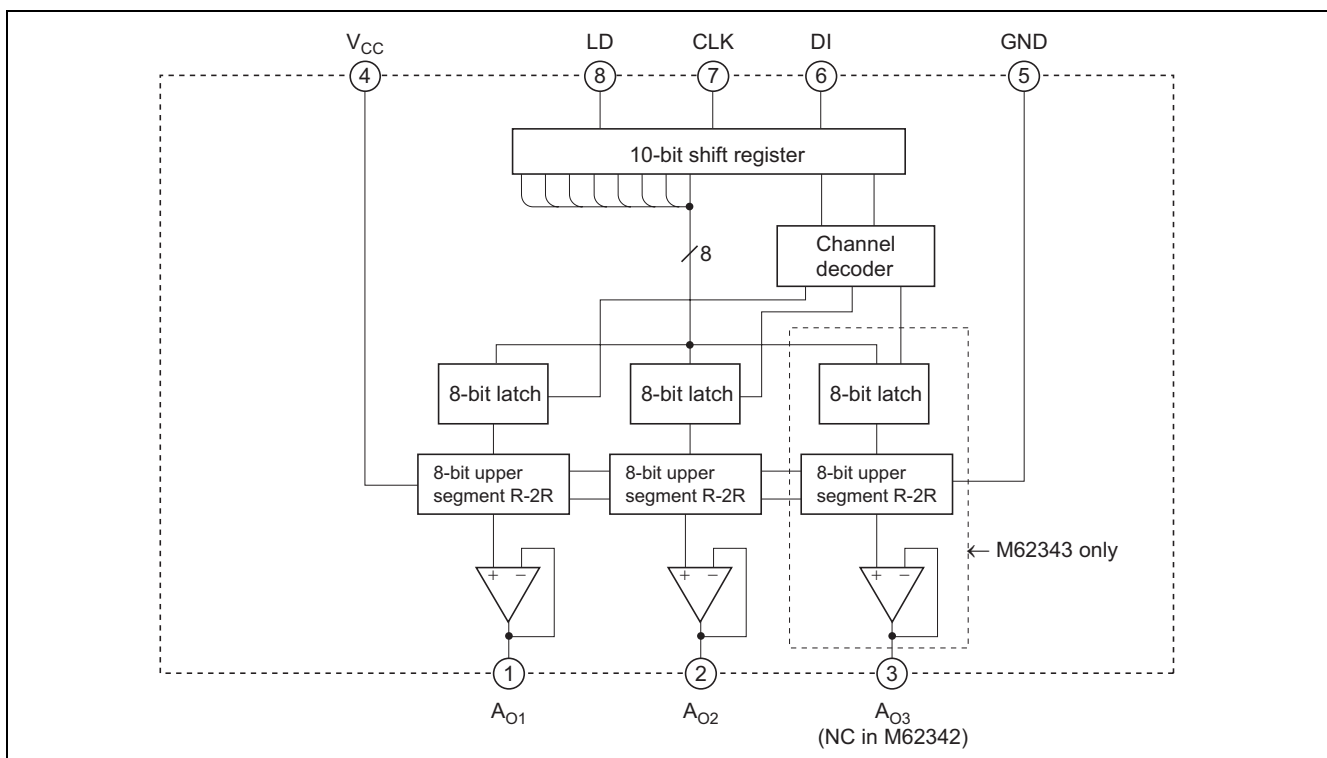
$V_{CC}$ 4
LD 8
CLK 7
DI 6
GND 5

10-bit shift register

8

Channel decoder

8-bit latch
8-bit latch
8-bit latch

8-bit upper segment R-2R
8-bit upper segment R-2R
8-bit upper segment R-2R

+ −
+ −
+ −

← M62343 only

1
2
3

$A_{O1}$
$A_{O2}$
$A_{O3}$
(NC in M62342)